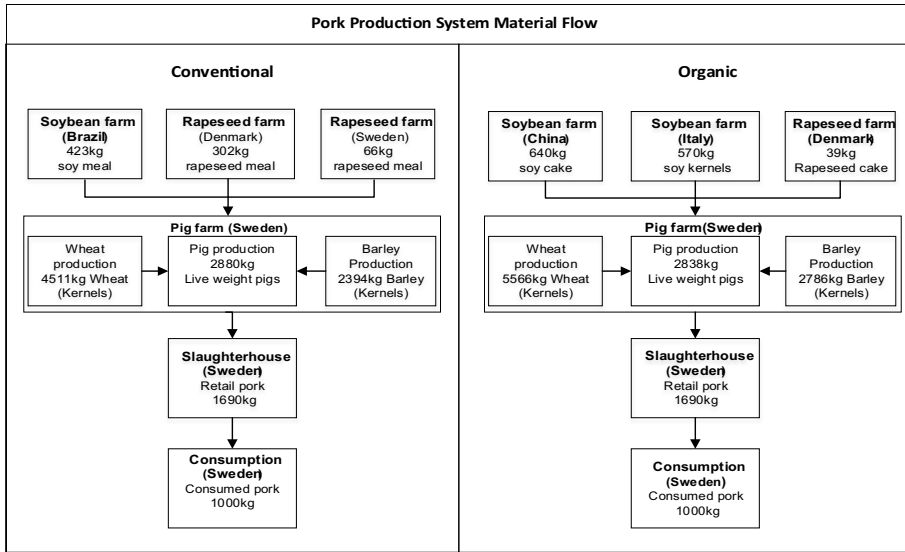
Pork Production System Material Flow

Conventional

Soybean farm (Brazil) 423kg soy meal

Rapeseed farm (Denmark) 302kg rapeseed meal

Rapeseed farm (Sweden) 66kg rapeseed meal

Pig farm (Sweden)

Wheat production 4511kg Wheat (Kernels)

Pig production 2880kg Live weight pigs

Barley Production 2394kg Barley (Kernels)

Slaughterhouse (Sweden) Retail pork 1690kg

Consumption (Sweden) Consumed pork 1000kg

Organic

Soybean farm (China) 640kg soy cake

Soybean farm (Italy) 570kg soy kernels

Rapeseed farm (Denmark) 39kg Rapeseed cake

Pig farm(Sweden)

Wheat production 5566kg Wheat (Kernels)

Pig production 2838kg Live weight pigs

Barley Production 2786kg Barley (Kernels)

Slaughterhouse (Sweden) Retail pork 1690kg

Consumption (Sweden) Consumed pork 1000kg